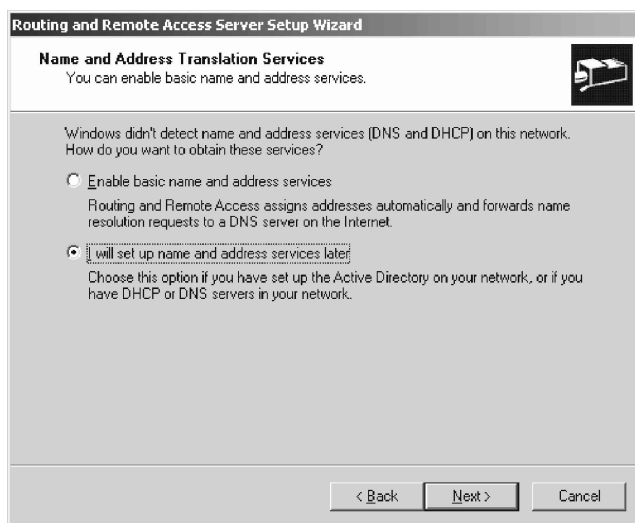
Routing and Remote Access Server Setup Wizard

Name and Address Translation Services
You can enable basic name and address services.

Windows didn't detect name and address services (DNS and DHCP) on this network. How do you want to obtain these services?

Enable basic name and address services

Routing and Remote Access assigns addresses automatically and forwards name resolution requests to a DNS server on the Internet.

I will set up name and address services later

Choose this option if you have set up the Active Directory on your network, or if you have DHCP or DNS servers in your network.

< Back | Next > | Cancel